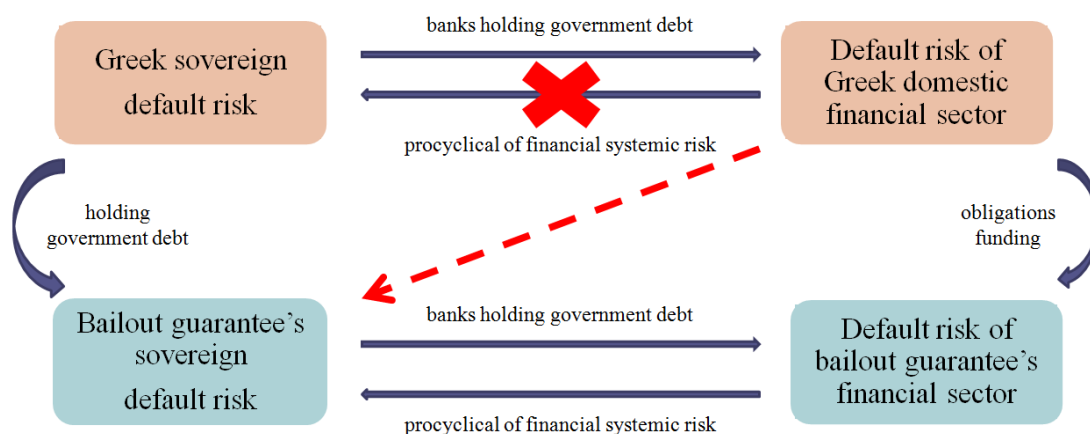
Greek sovereign default risk

banks holding government debt

procyclical of financial systemic risk

Default risk of Greek domestic financial sector

holding government debt

obligations funding

Bailout guarantee's sovereign default risk

banks holding government debt

procyclical of financial systemic risk

Default risk of bailout guarantee's financial sector